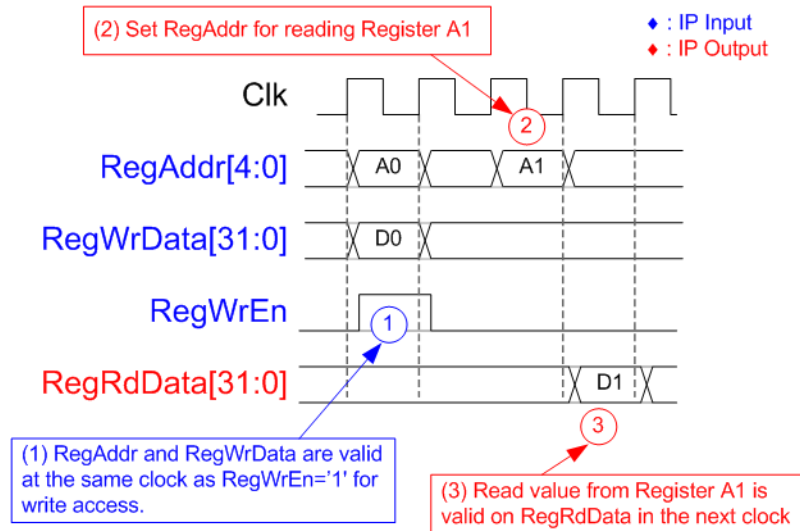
(2) Set RegAddr for reading Register A1

♦ : IP Input
♦ : IP Output

Clk

RegAddr[4:0]
A0
A1

RegWrData[31:0]
D0

RegWrEn

RegRdData[31:0]
D1

1
2
3

(1) RegAddr and RegWrData are valid at the same clock as RegWrEn='1' for write access.

(3) Read value from Register A1 is valid on RegRdData in the next clock